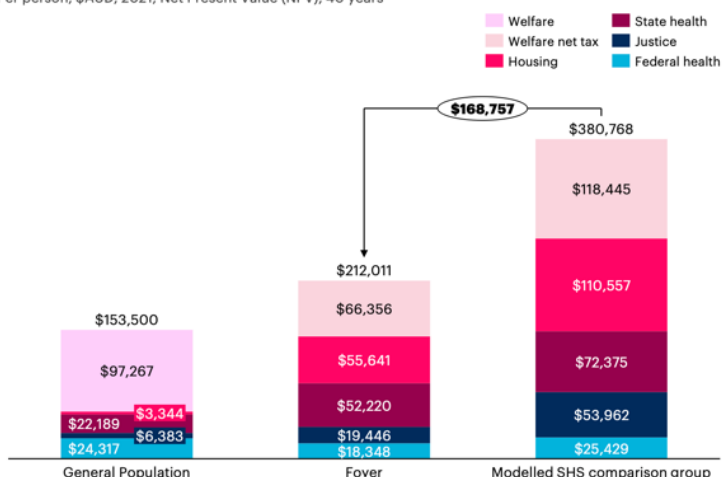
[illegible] person, $AUD, 2021, Net Present Value (NPV), 40 years

Welfare
Welfare net tax
Housing
State health
Justice
Federal health

$168,757

$153,500
$97,267
$22,189
$3,344
$6,383
$24,317
General Population

$212,011
$66,356
$55,641
$52,220
$19,446
$18,348
Foyer

$380,768
$118,445
$110,557
$72,375
$53,962
$25,429
Modelled SHS comparison group